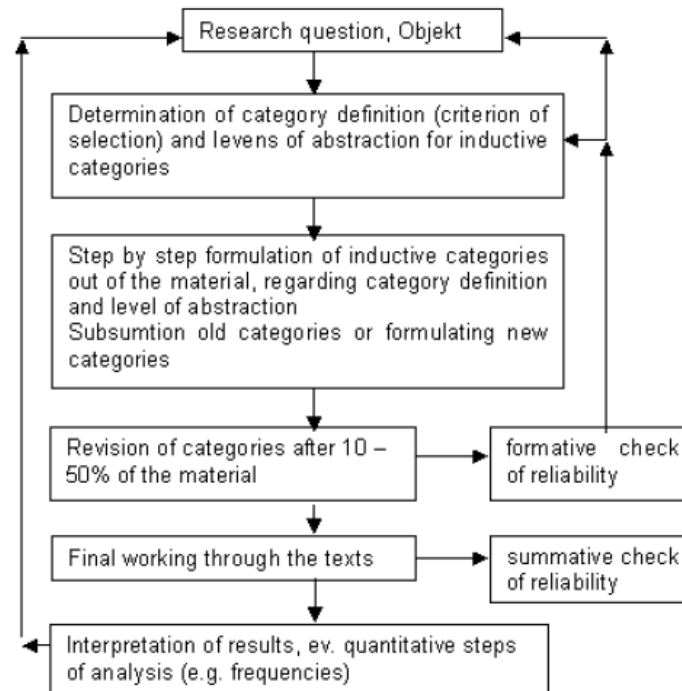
Research question, Objekt

Determination of category definition (criterion of selection) and levens of abstraction for inductive categories

Step by step formulation of inductive categories out of the material, regarding category definition and level of abstraction
Subsumtion old categories or formulating new categories

Revision of categories after 10 – 50% of the material

formative check of reliability

Final working through the texts

summative check of reliability

Interpretation of results, ev. quantitative steps of analysis (e.g. frequencies)